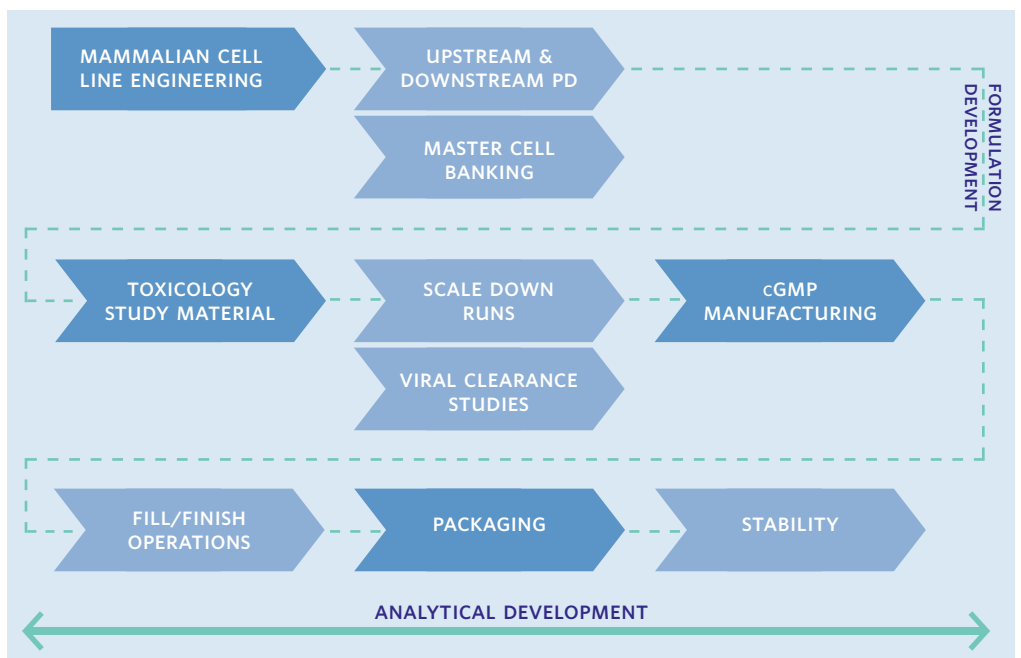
MAMMALIAN CELL LINE ENGINEERING

UPSTREAM & DOWNSTREAM PD

MASTER CELL BANKING

FORMULATION DEVELOPMENT

TOXICOLOGY STUDY MATERIAL

SCALE DOWN RUNS

cGMP MANUFACTURING

VIRAL CLEARANCE STUDIES

FILL/FINISH OPERATIONS

PACKAGING

STABILITY

ANALYTICAL DEVELOPMENT